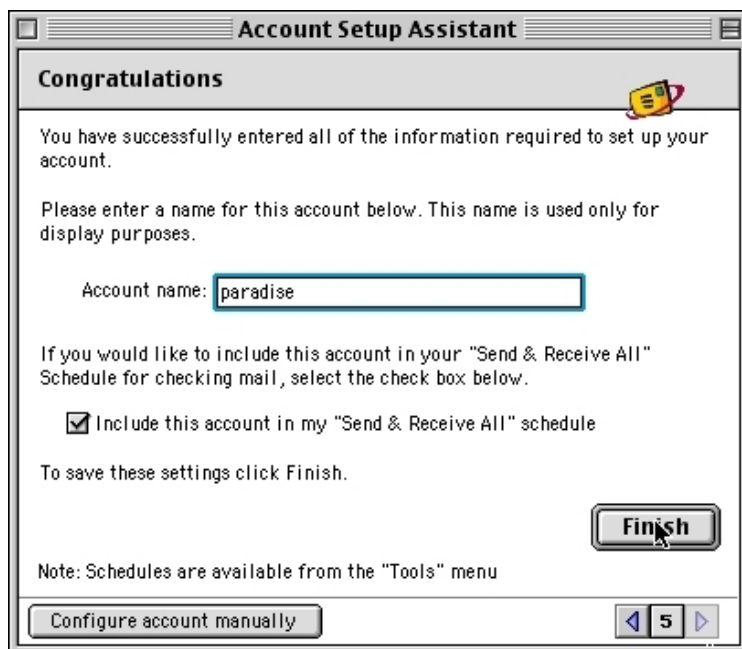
Account Setup Assistant

Congratulations

You have successfully entered all of the information required to set up your account.

Please enter a name for this account below. This name is used only for display purposes.

Account name: paradise

If you would like to include this account in your "Send & Receive All" Schedule for checking mail, select the check box below.

Include this account in my "Send & Receive All" schedule

To save these settings click Finish.

Finish

Note: Schedules are available from the "Tools" menu

Configure account manually

5